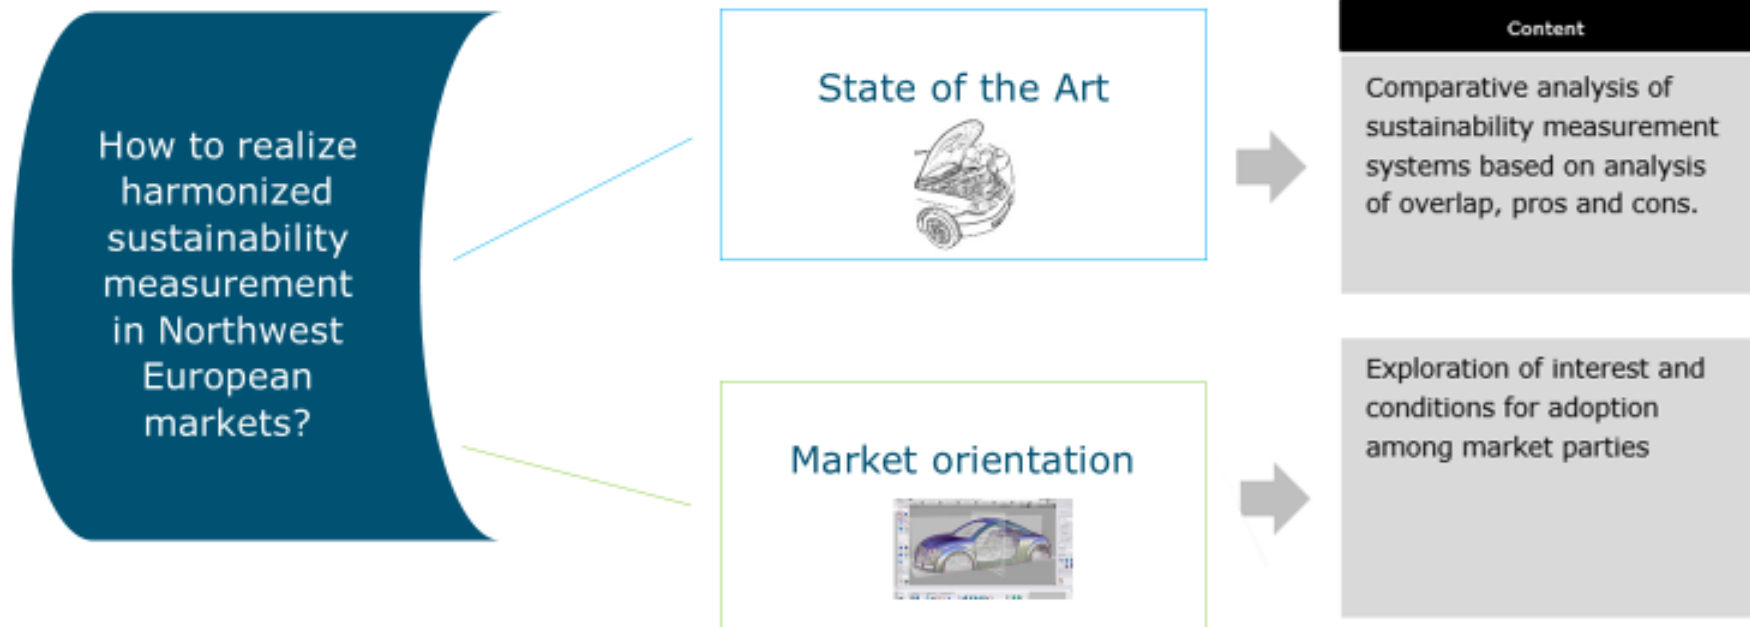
How to realize harmonized sustainability measurement in Northwest European markets?

State of the Art

Market orientation

Content

Comparative analysis of sustainability measurement systems based on analysis of overlap, pros and cons.

Exploration of interest and conditions for adoption among market parties